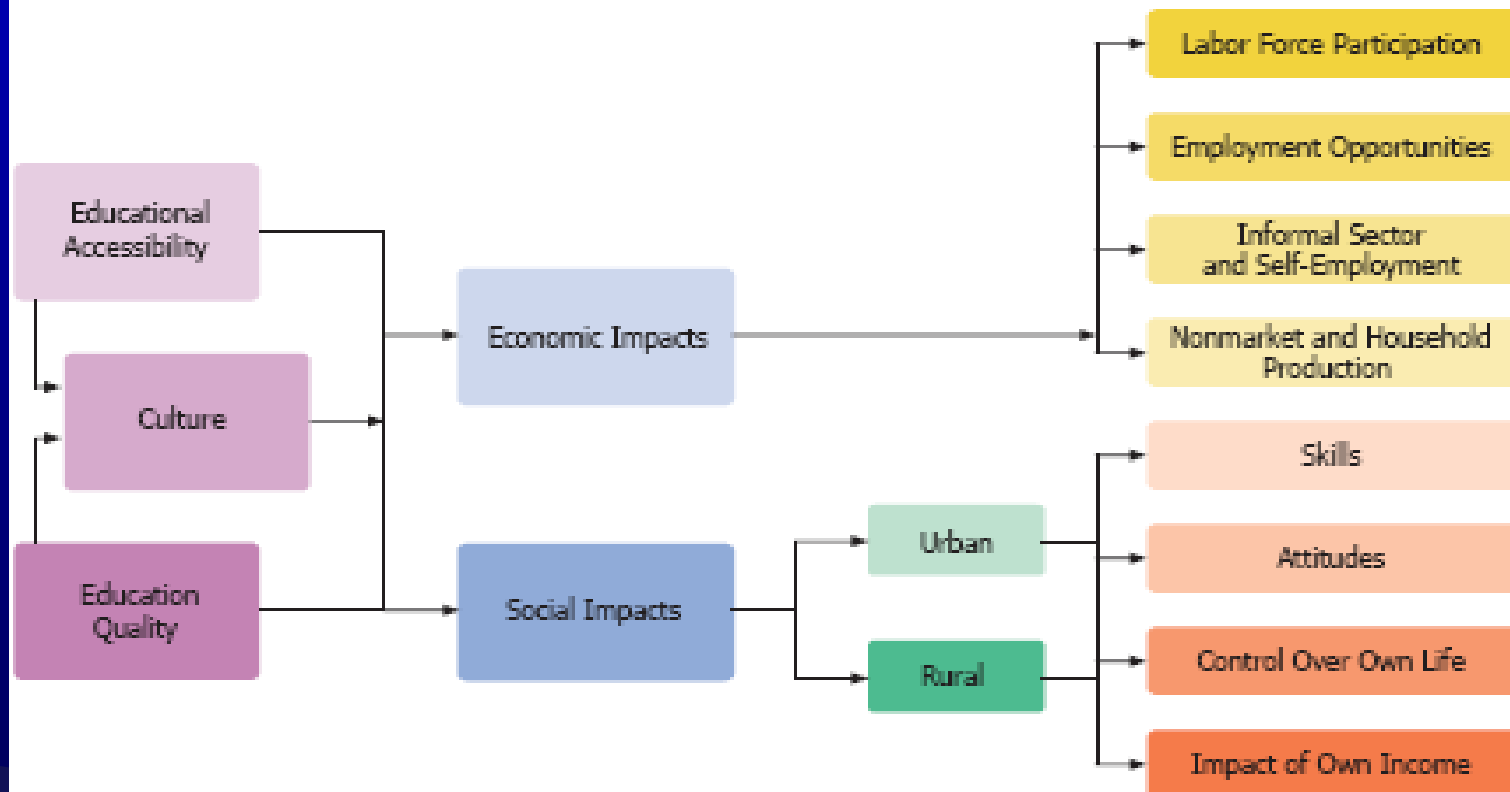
Educational Accessibility

Culture

Education Quality

Economic Impacts

Social Impacts

Urban

Rural

Labor Force Participation

Employment Opportunities

Informal Sector and Self-Employment

Nonmarket and Household Production

Skills

Attitudes

Control Over Own Life

Impact of Own Income